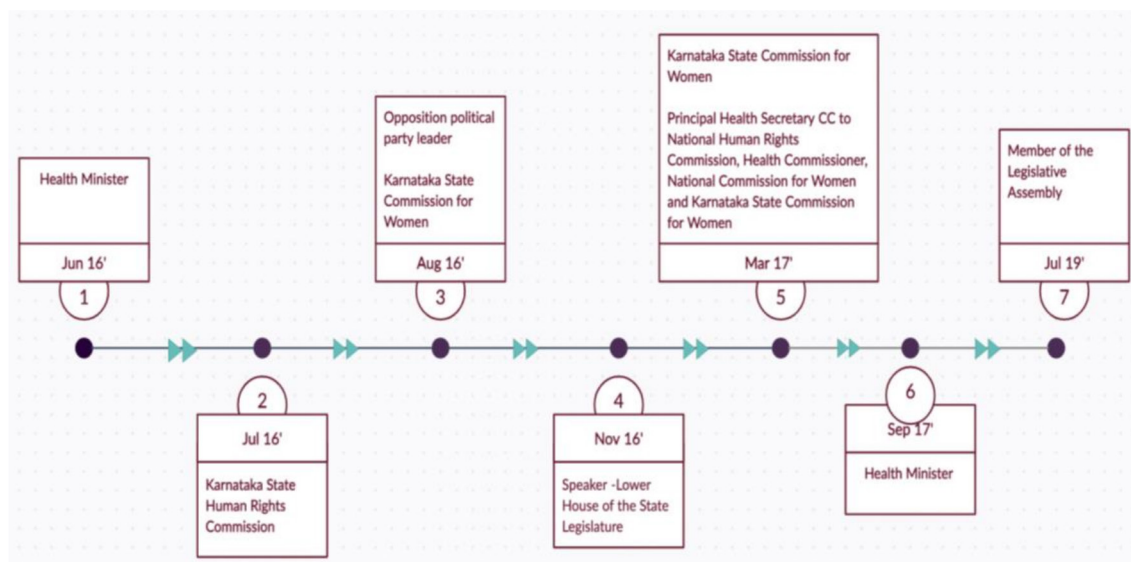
Health Minister

Jun 16'

1

Opposition political party leader

Karnataka State Commission for Women

Aug 16'

3

Karnataka State Commission for Women

Principal Health Secretary CC to National Human Rights Commission, Health Commissioner, National Commission for Women and Karnataka State Commission for Women

Mar 17'

5

Member of the Legislative Assembly

Jul 19'

7

2

Jul 16'

Karnataka State Human Rights Commission

4

Nov 16'

Speaker -Lower House of the State Legislature

6

Sep 17'

Health Minister